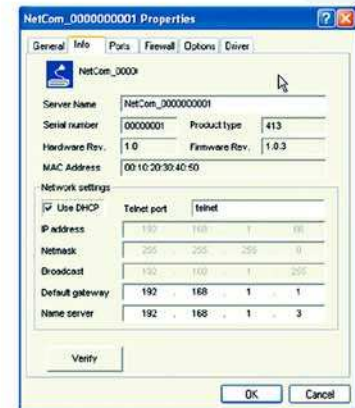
NetCom_0000000001 Properties

General Info Ports Firewall Options Driver

NetCom_0000

Server Name NetCom_0000000001

Serial number 00000001 Product type 413

Hardware Rev. 1.0 Firmware Rev. 1.0.3

MAC Address 00:10:20:30:40:50

Network settings

Use DHCP Telnet port telnet

IP address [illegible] . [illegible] . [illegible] . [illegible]

Netmask 255 . 255 . 255 . 0

Broadcast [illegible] . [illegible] . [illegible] . 255

Default gateway 192 . 168 . 1 . 1

Name server 192 . 168 . 1 . 3

Verify

OK Cancel